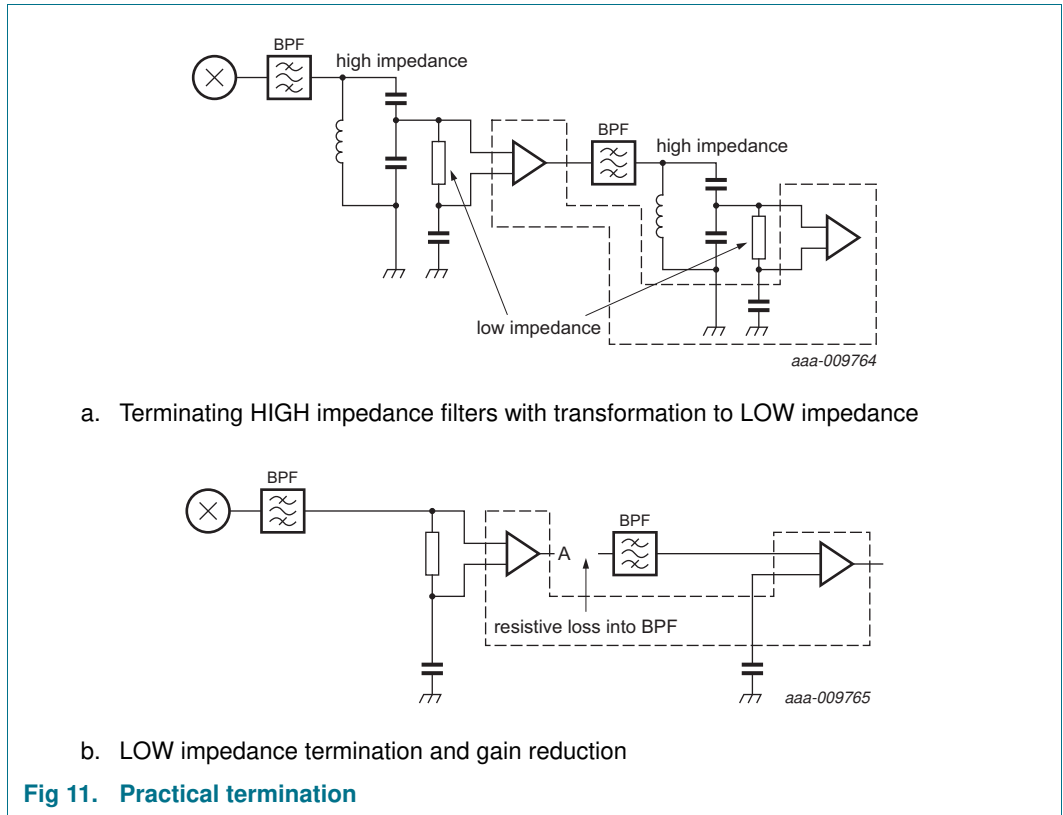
BPF

high impedance

BPF

high impedance

low impedance

aaa-009764

a. Terminating HIGH impedance filters with transformation to LOW impedance

BPF

A

BPF

resistive loss into BPF

aaa-009765

b. LOW impedance termination and gain reduction

Fig 11. Practical termination